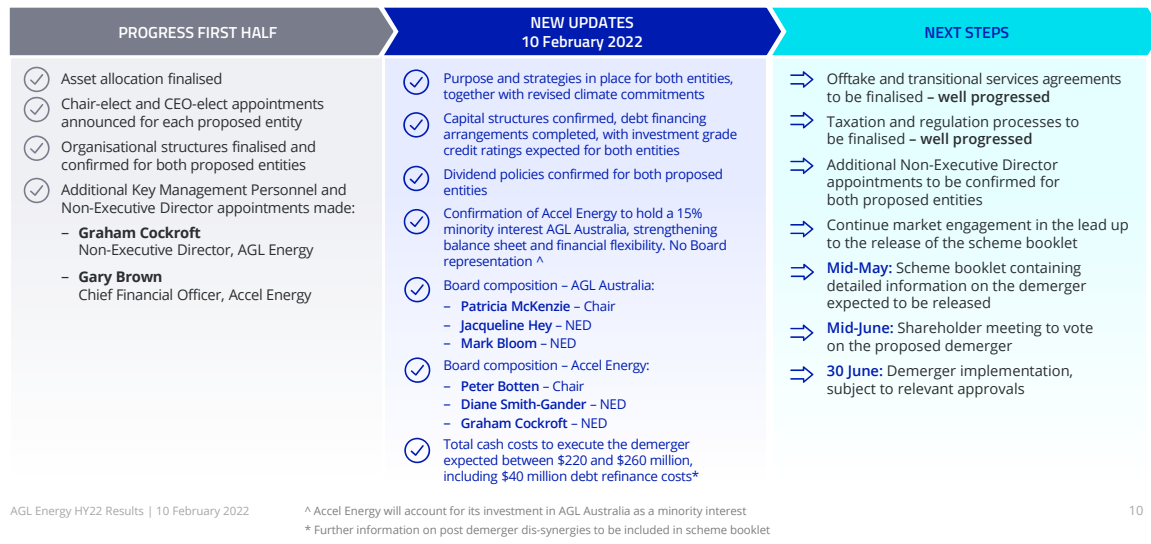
PROGRESS FIRST HALF

Asset allocation finalised

Chair-elect and CEO-elect appointments announced for each proposed entity

Organisational structures finalised and confirmed for both proposed entities

Additional Key Management Personnel and Non-Executive Director appointments made:

– **Graham Cockroft** Non-Executive Director, AGL Energy

– **Gary Brown** Chief Financial Officer, Accel Energy

NEW UPDATES
10 February 2022

Purpose and strategies in place for both entities, together with revised climate commitments

Capital structures confirmed, debt financing arrangements completed, with investment grade credit ratings expected for both entities

Dividend policies confirmed for both proposed entities

Confirmation of Accel Energy to hold a 15% minority interest AGL Australia, strengthening balance sheet and financial flexibility. No Board representation ^

Board composition – AGL Australia:
– **Patricia McKenzie** – Chair
– **Jacqueline Hey** – NED
– **Mark Bloom** – NED

Board composition – Accel Energy:
– **Peter Botten** – Chair
– **Diane Smith-Gander** – NED
– **Graham Cockroft** – NED

Total cash costs to execute the demerger expected between $220 and $260 million, including $40 million debt refinance costs*

NEXT STEPS

Offtake and transitional services agreements to be finalised **– well progressed**

Taxation and regulation processes to be finalised **– well progressed**

Additional Non-Executive Director appointments to be confirmed for both proposed entities

Continue market engagement in the lead up to the release of the scheme booklet

**Mid-May:** Scheme booklet containing detailed information on the demerger expected to be released

**Mid-June:** Shareholder meeting to vote on the proposed demerger

**30 June:** Demerger implementation, subject to relevant approvals

AGL Energy HY22 Results | 10 February 2022

^ Accel Energy will account for its investment in AGL Australia as a minority interest
* Further information on post demerger dis-synergies to be included in scheme booklet

10